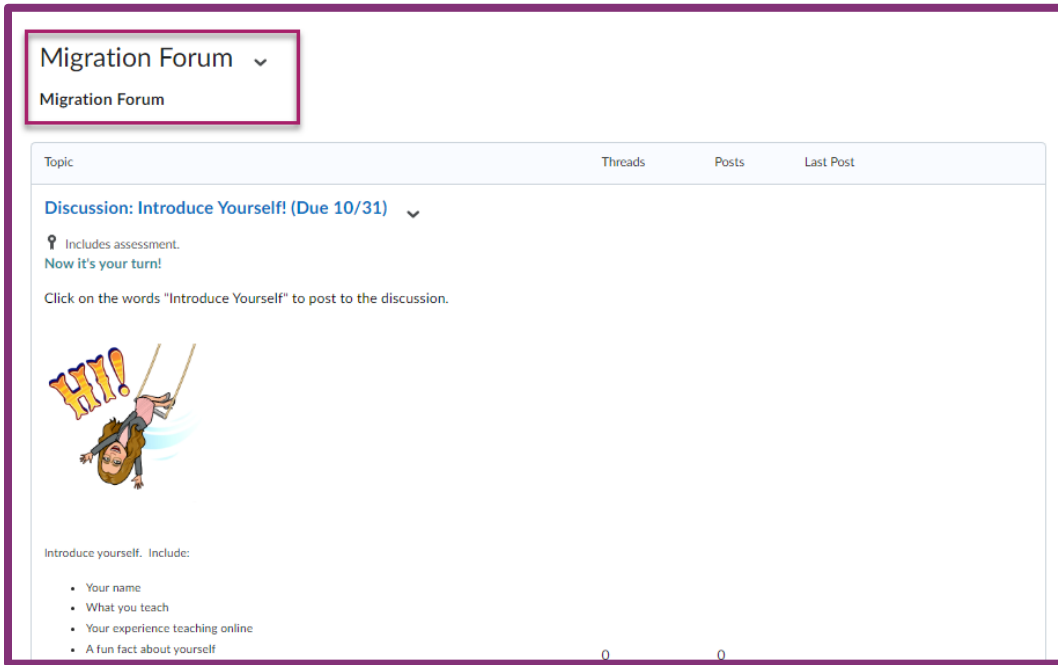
Migration Forum

Migration Forum

| Topic | Threads | Posts | Last Post |
|---|---|---|---|
| Discussion: Introduce Yourself! (Due 10/31) | 0 | 0 | |

Includes assessment.

Now it's your turn!

Click on the words "Introduce Yourself" to post to the discussion.

HI!

Introduce yourself. Include:

- Your name
- What you teach
- Your experience teaching online
- A fun fact about yourself